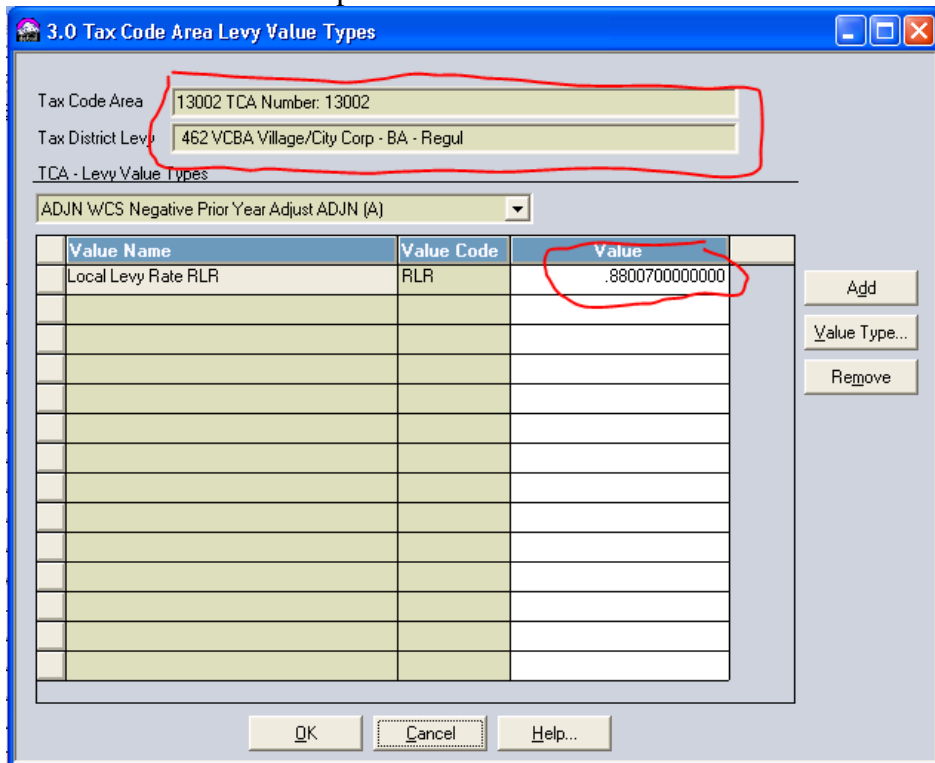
3.0 Tax Code Area Levy Value Types

Tax Code Area 13002 TCA Number: 13002

Tax District Levy 462 VCBA Village/City Corp - BA - Regul

TCA - Levy Value Types

ADJN WCS Negative Prior Year Adjust ADJN (A)

| Value Name | Value Code | Value |
|---|---|---|
| Local Levy Rate RLR | RLR | .8800700000000 |

Add

Value Type...

Remove

OK Cancel Help...